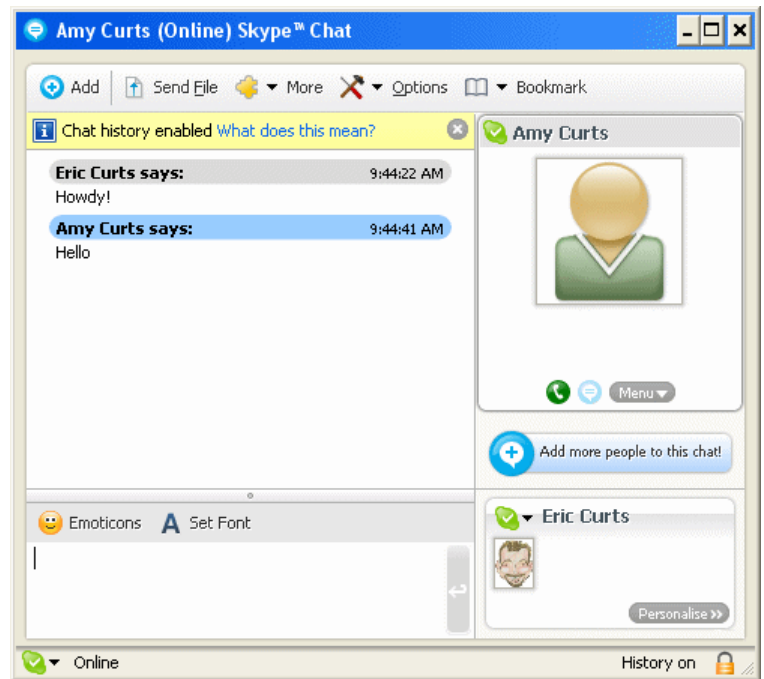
Amy Curts (Online) Skype™ Chat

Add | Send File | More | Options | Bookmark

Chat history enabled What does this mean?

Eric Curts says: 9:44:22 AM
Howdy!

Amy Curts says: 9:44:41 AM
Hello

Amy Curts

Menu

Add more people to this chat!

Emoticons   Set Font

Eric Curts

Personalise »

Online

History on